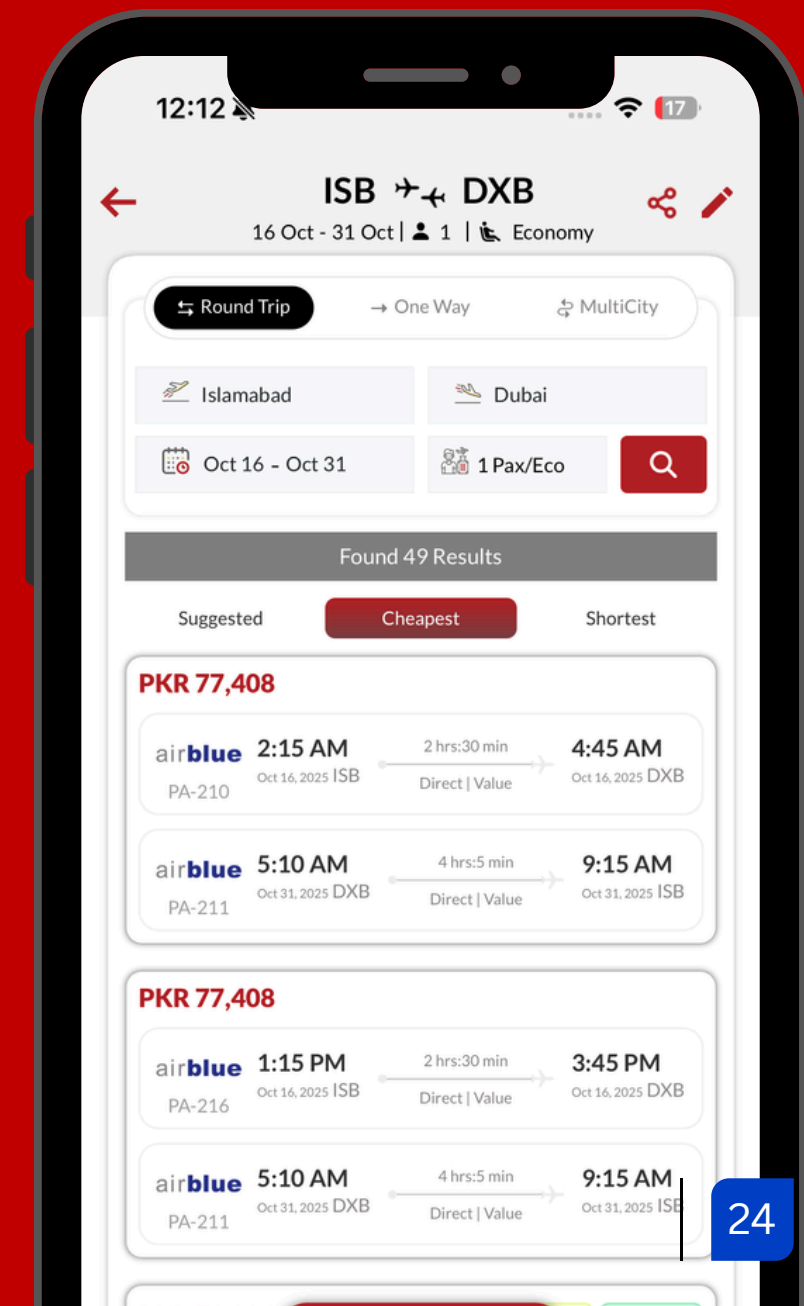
12:12
17

ISB DXB
16 Oct - 31 Oct | 1 | Economy

Round Trip
One Way
MultiCity

Islamabad
Dubai
Oct 16 - Oct 31
1 Pax/Eco

Found 49 Results

Suggested
Cheapest
Shortest

PKR 77,408

airblue
PA-210
2:15 AM
Oct 16, 2025 ISB
2 hrs:30 min
Direct | Value
4:45 AM
Oct 16, 2025 DXB

airblue
PA-211
5:10 AM
Oct 31, 2025 DXB
4 hrs:5 min
Direct | Value
9:15 AM
Oct 31, 2025 ISB

PKR 77,408

airblue
PA-216
1:15 PM
Oct 16, 2025 ISB
2 hrs:30 min
Direct | Value
3:45 PM
Oct 16, 2025 DXB

airblue
PA-211
5:10 AM
Oct 31, 2025 DXB
4 hrs:5 min
Direct | Value
9:15 AM
Oct 31, 2025 ISB

24